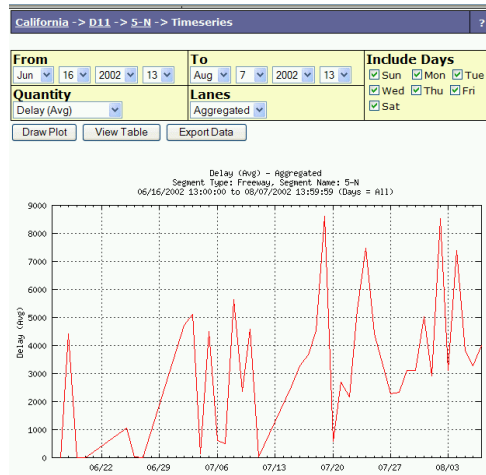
California -> D11 -> 5-N -> Timeseries

?

From
Jun 16 2002 13

To
Aug 7 2002 13

Include Days
Sun Mon Tue Wed Thu Fri Sat

Quantity
Delay (Avg)

Lanes
Aggregated

Draw Plot
View Table
Export Data

Delay (Avg) - Aggregated
Segment Type: Freeway, Segment Name: 5-N
06/16/2002 13:00:00 to 08/07/2002 13:59:59 (Days = All)

Delay (Avg)

9000
8000
7000
6000
5000
4000
3000
2000
1000
0

06/22
06/29
07/06
07/13
07/20
07/27
08/03